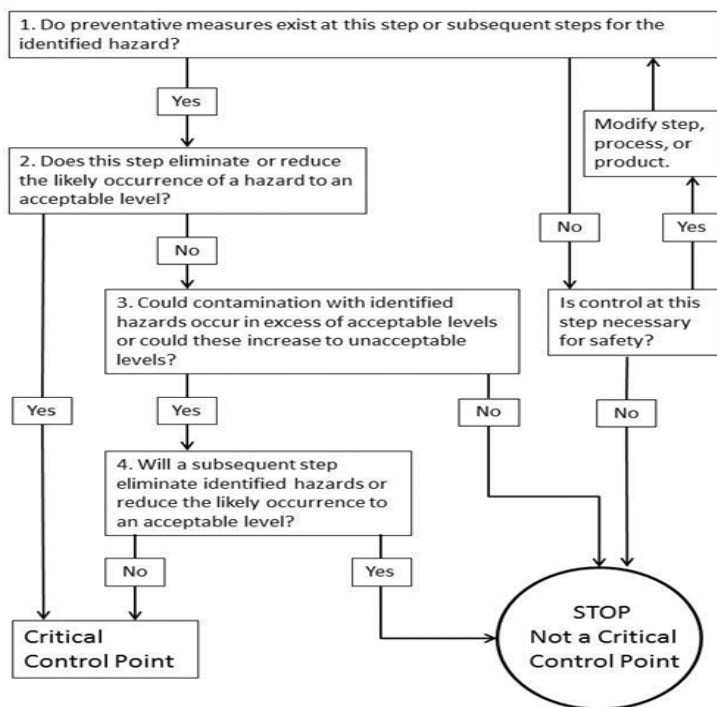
1. Do preventative measures exist at this step or subsequent steps for the identified hazard?

Yes

Modify step, process, or product.

2. Does this step eliminate or reduce the likely occurrence of a hazard to an acceptable level?

No

Yes

No

3. Could contamination with identified hazards occur in excess of acceptable levels or could these increase to unacceptable levels?

Is control at this step necessary for safety?

Yes

Yes

No

No

4. Will a subsequent step eliminate identified hazards or reduce the likely occurrence to an acceptable level?

No

Yes

Critical Control Point

STOP Not a Critical Control Point